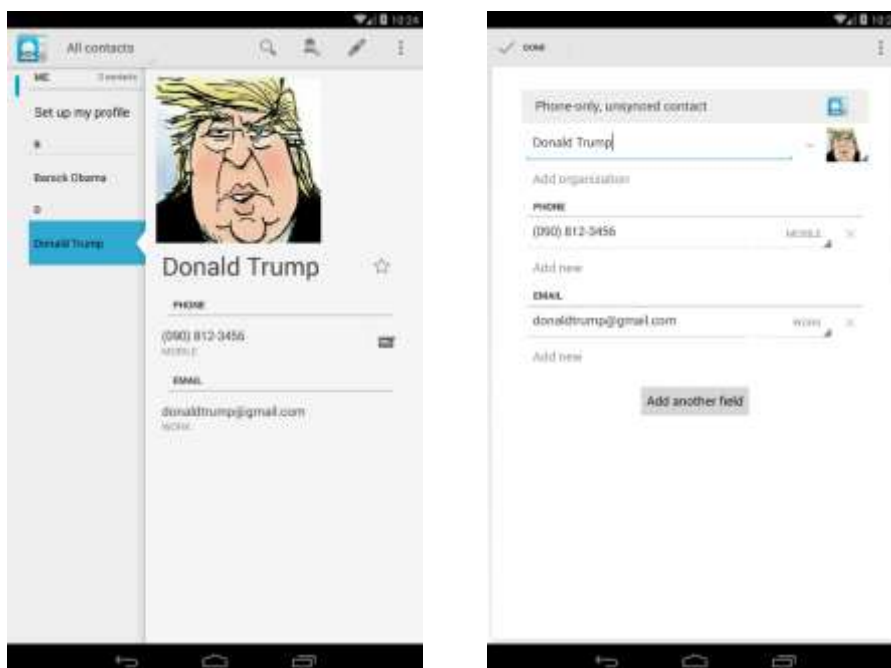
10:24

All contacts

ME 3 contacts

Set up my profile

B

Barack Obama

D

Donald Trump

Donald Trump

PHONE

(090) 812-3456
MOBILE

EMAIL

donaldtrump@gmail.com
WORK

10:2

DONE

Phone-only, unsynced contact

Donald Trump

Add organization

PHONE

(090) 812-3456 MOBILE

Add new

EMAIL

donaldtrump@gmail.com WORK

Add new

Add another field